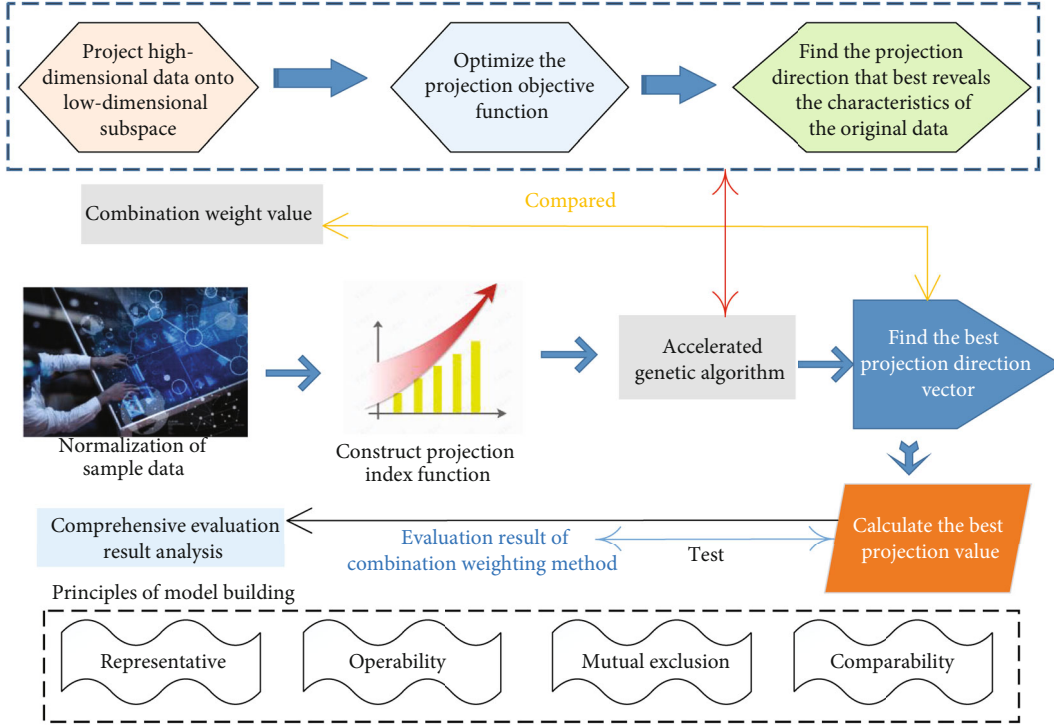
Project high-dimensional data onto low-dimensional subspace

Optimize the projection objective function

Find the projection direction that best reveals the characteristics of the original data

Combination weight value

Compared

Accelerated genetic algorithm

Find the best projection direction vector

Normalization of sample data

Construct projection index function

Comprehensive evaluation result analysis

Evaluation result of combination weighting method

Test

Calculate the best projection value

Principles of model building

Representative

Operability

Mutual exclusion

Comparability